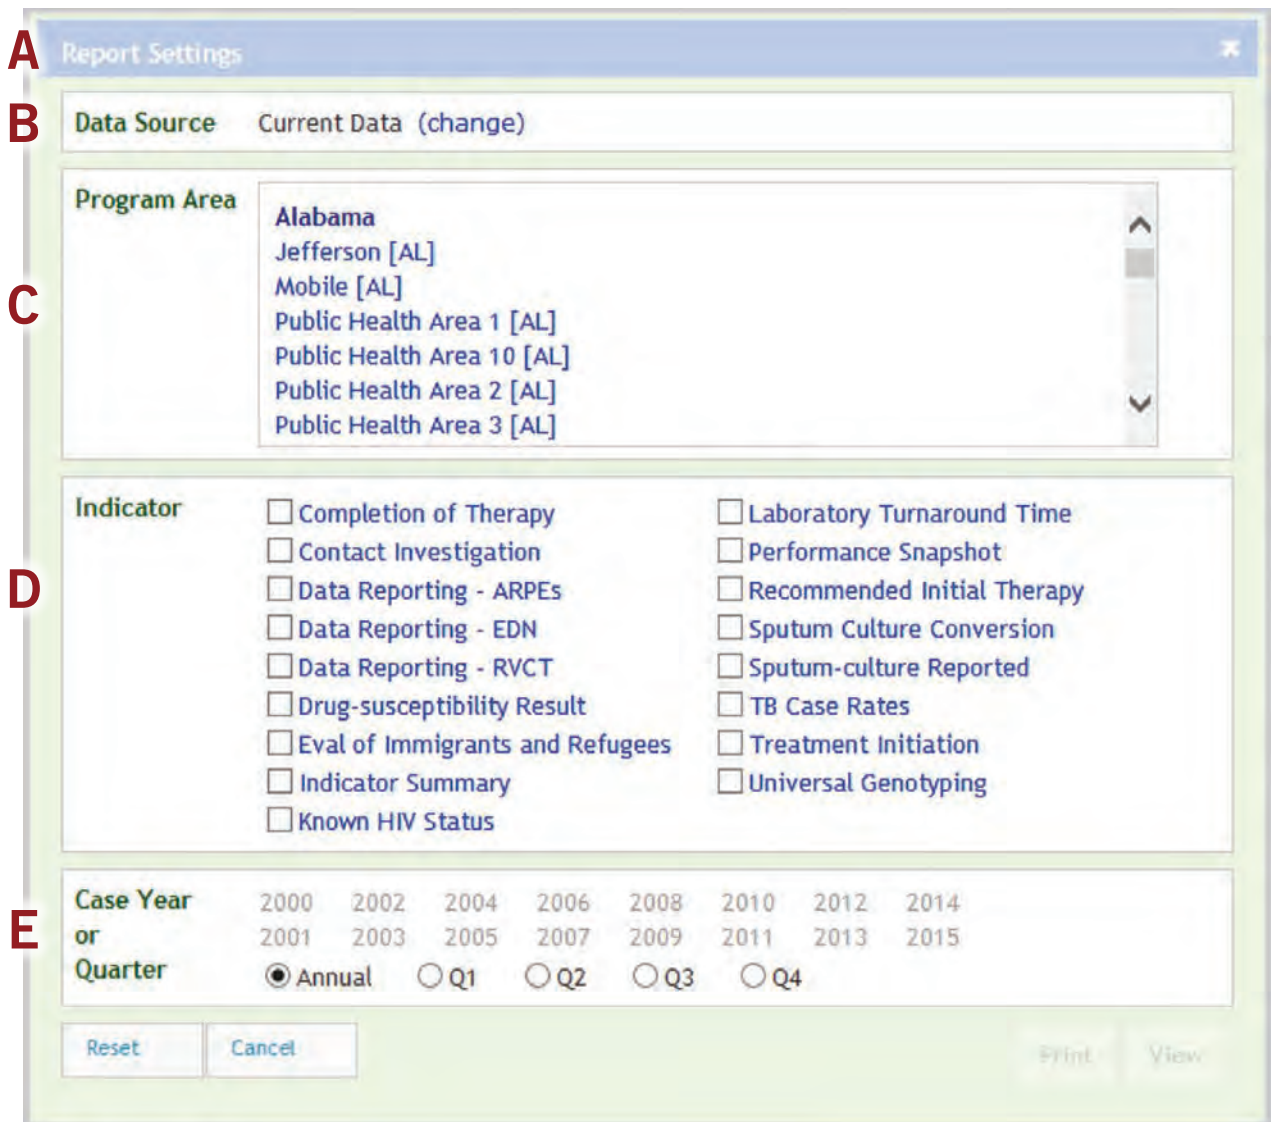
A
Report Settings

B
Data Source Current Data (change)

C
Program Area
Alabama
Jefferson [AL]
Mobile [AL]
Public Health Area 1 [AL]
Public Health Area 10 [AL]
Public Health Area 2 [AL]
Public Health Area 3 [AL]

D
Indicator
Completion of Therapy
Contact Investigation
Data Reporting - ARPEs
Data Reporting - EDN
Data Reporting - RVCT
Drug-susceptibility Result
Eval of Immigrants and Refugees
Indicator Summary
Known HIV Status
Laboratory Turnaround Time
Performance Snapshot
Recommended Initial Therapy
Sputum Culture Conversion
Sputum-culture Reported
TB Case Rates
Treatment Initiation
Universal Genotyping

E
Case Year or Quarter
2000 2002 2004 2006 2008 2010 2012 2014
2001 2003 2005 2007 2009 2011 2013 2015
Annual Q1 Q2 Q3 Q4

Reset Cancel Print View